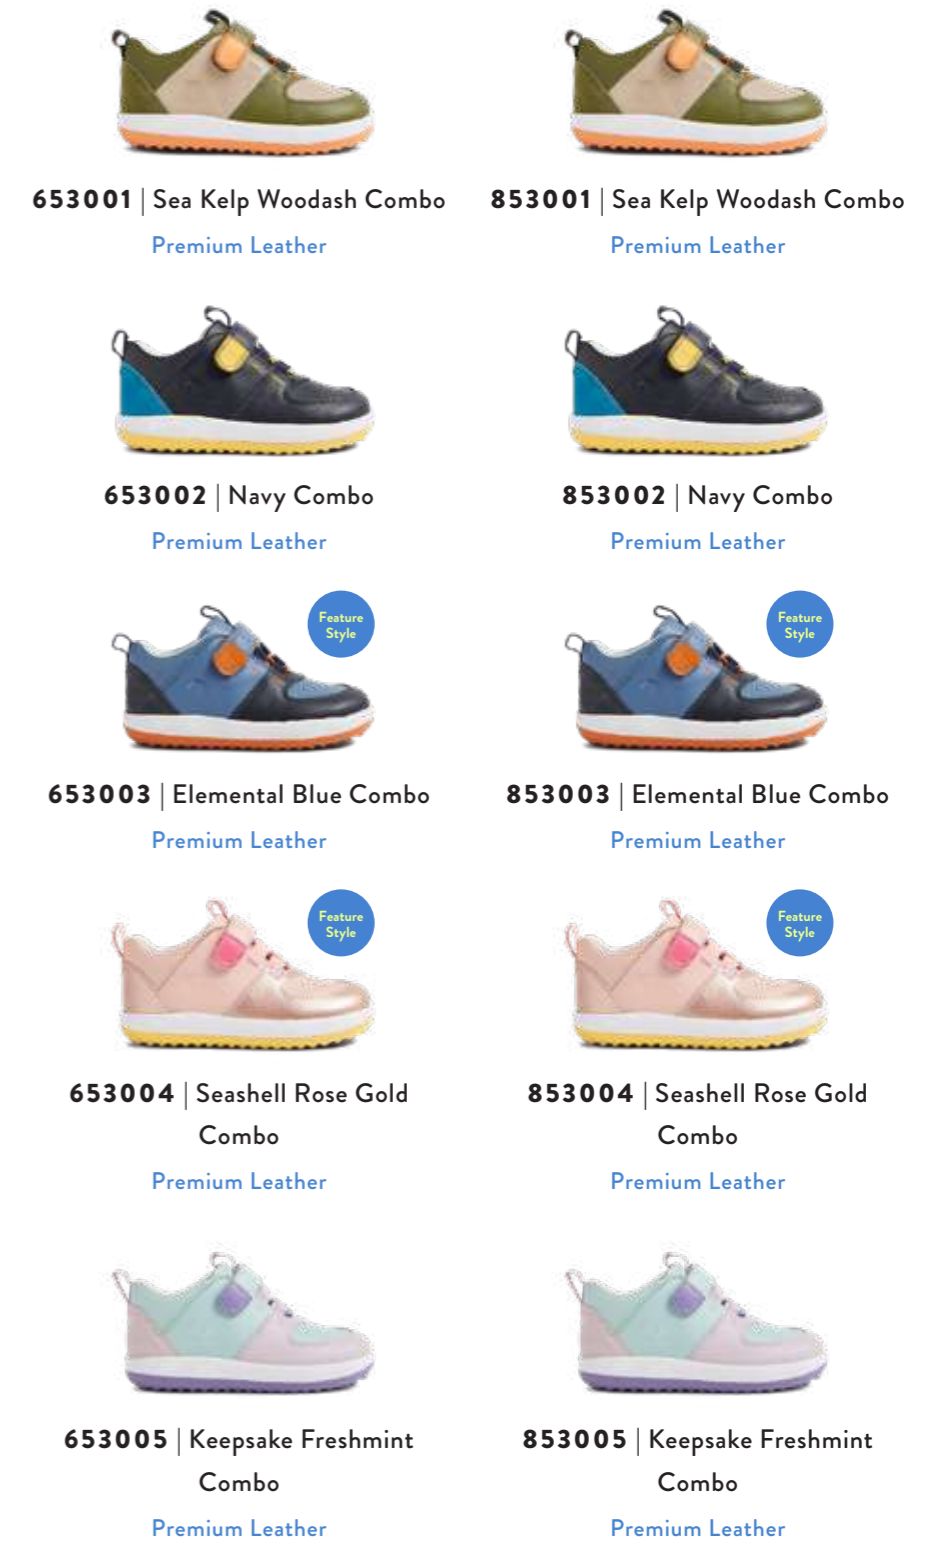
653001 | Sea Kelp Woodash Combo
Premium Leather

853001 | Sea Kelp Woodash Combo
Premium Leather

653002 | Navy Combo
Premium Leather

853002 | Navy Combo
Premium Leather

Feature Style

653003 | Elemental Blue Combo
Premium Leather

Feature Style

853003 | Elemental Blue Combo
Premium Leather

Feature Style

653004 | Seashell Rose Gold Combo
Premium Leather

Feature Style

853004 | Seashell Rose Gold Combo
Premium Leather

653005 | Keepsake Freshmint Combo
Premium Leather

853005 | Keepsake Freshmint Combo
Premium Leather